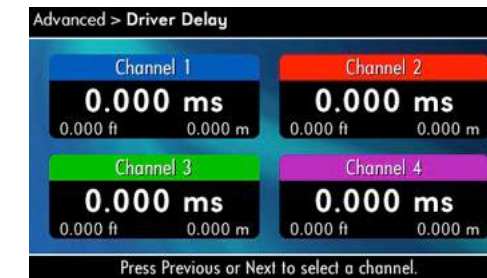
Advanced > Driver Delay

Channel 1
0.000 ms
0.000 ft 0.000 m

Channel 2
0.000 ms
0.000 ft 0.000 m

Channel 3
0.000 ms
0.000 ft 0.000 m

Channel 4
0.000 ms
0.000 ft 0.000 m

Press Previous or Next to select a channel.